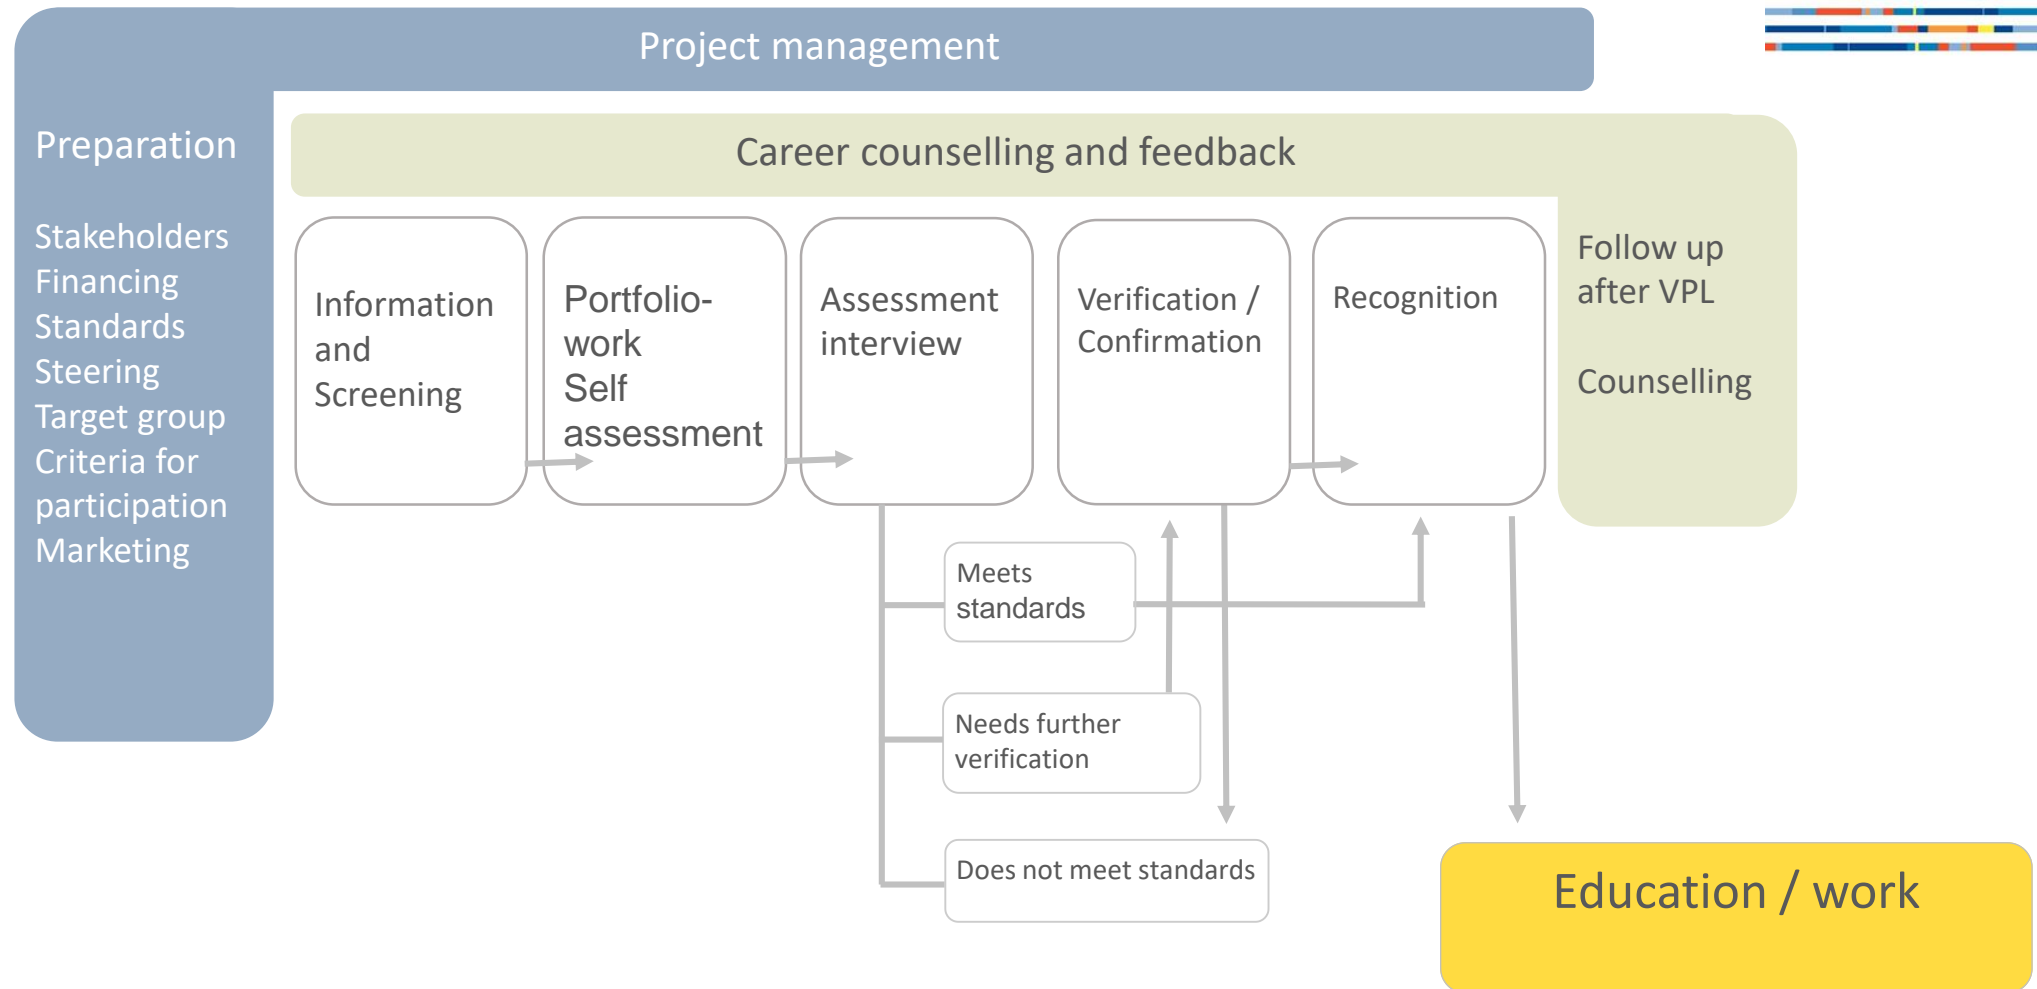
Project management

Preparation

Stakeholders
Financing
Standards
Steering
Target group
Criteria for participation
Marketing

Career counselling and feedback

Information and Screening

Portfolio-work
Self assessment

Assessment interview

Verification / Confirmation

Recognition

Follow up after VPL

Counselling

Meets standards

Needs further verification

Does not meet standards

Education / work